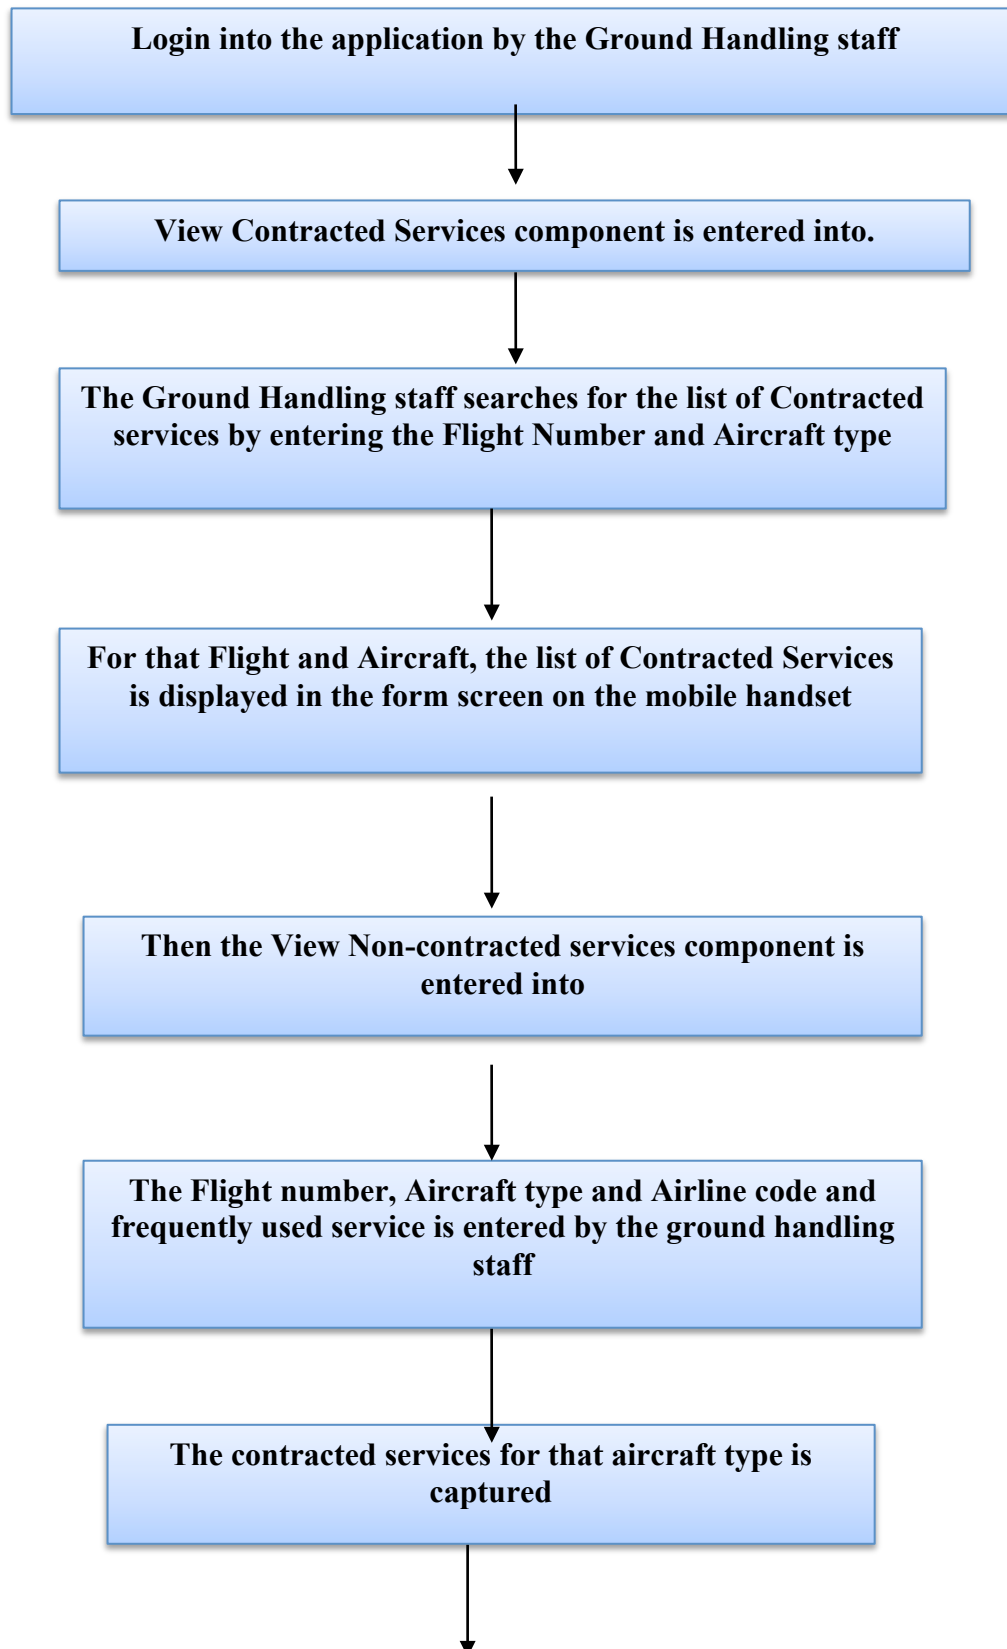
Login into the application by the Ground Handling staff

View Contracted Services component is entered into.

The Ground Handling staff searches for the list of Contracted services by entering the Flight Number and Aircraft type

For that Flight and Aircraft, the list of Contracted Services is displayed in the form screen on the mobile handset

Then the View Non-contracted services component is entered into

The Flight number, Aircraft type and Airline code and frequently used service is entered by the ground handling staff

The contracted services for that aircraft type is captured